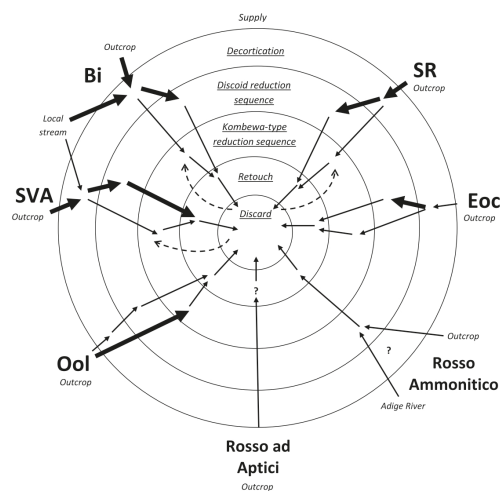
Supply

Decortication

Discoid reduction sequence

Kombewa-type reduction sequence

Retouch

Discard

Outcrop

Bi

SR

Outcrop

Local stream

SVA

Outcrop

Eoc

?

?

Outcrop

Ool

Outcrop

Rosso Ammonitico

Adige River

Rosso ad Aptici

Outcrop